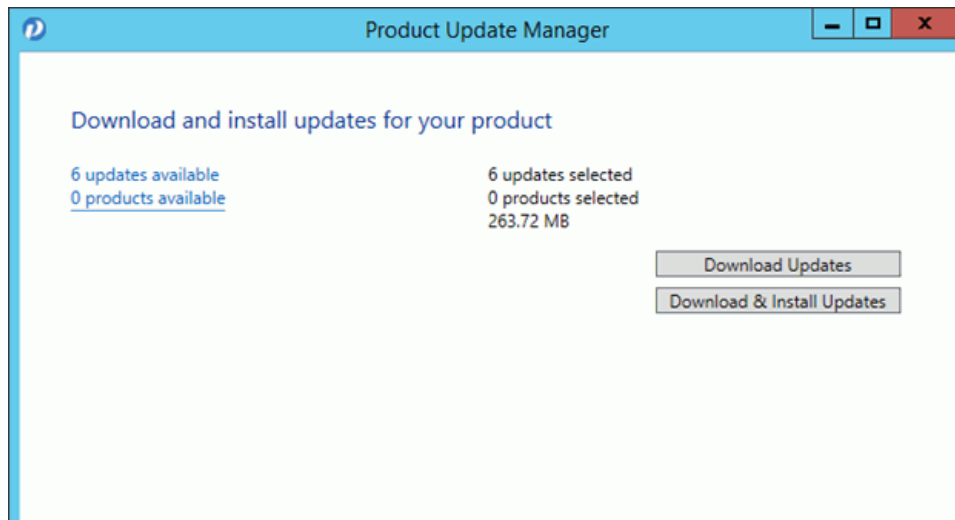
Product Update Manager

Download and install updates for your product

6 updates available
0 products available

6 updates selected
0 products selected
263.72 MB

Download Updates

Download & Install Updates